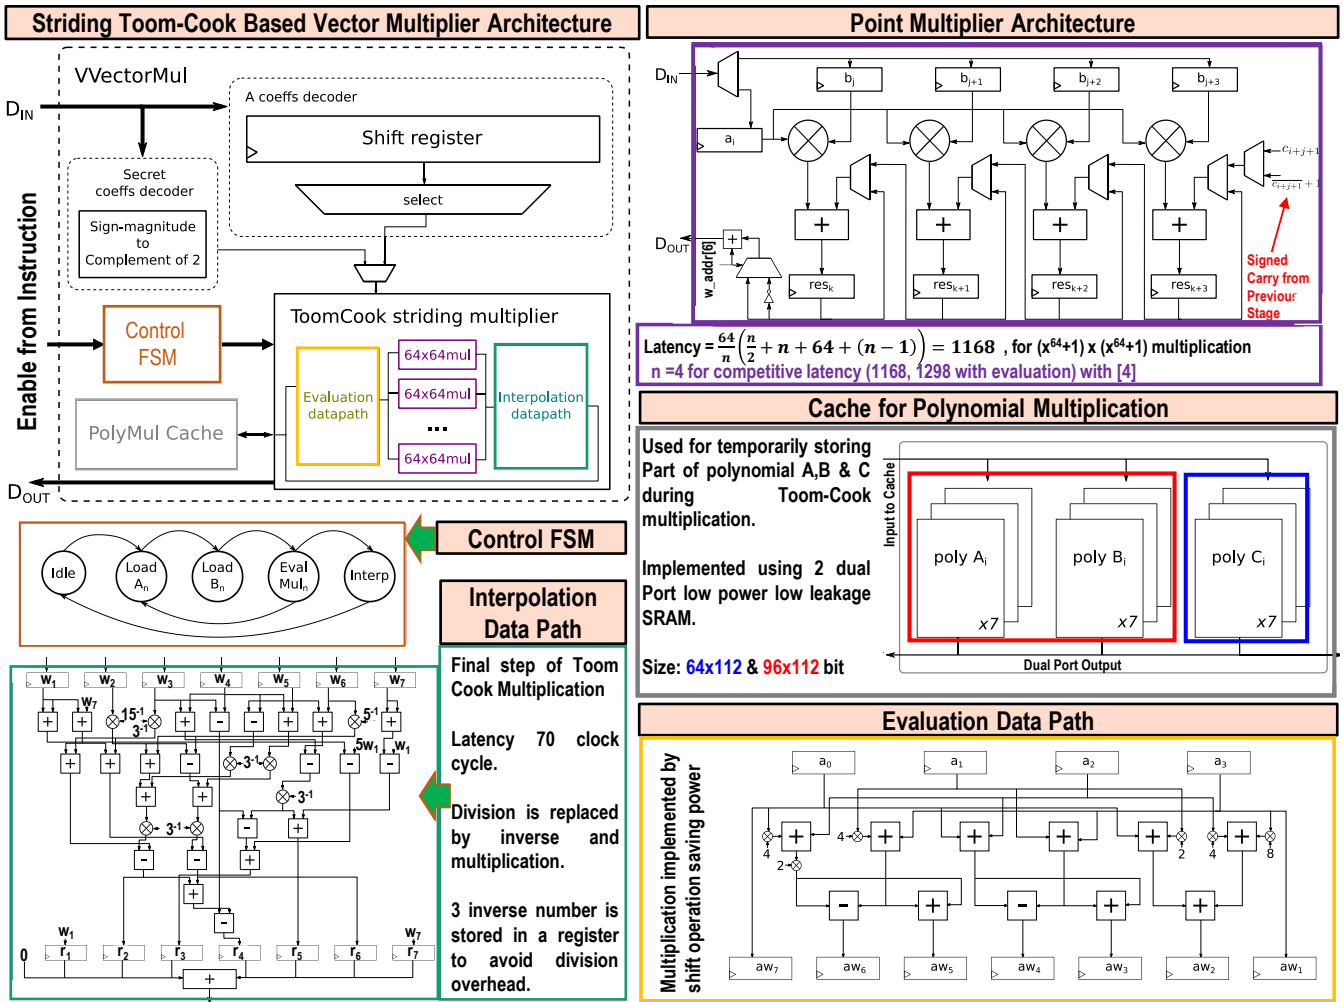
Striding Toom-Cook Based Vector Multiplier Architecture

VVectorMul

$D_{IN}$

A coeffs decoder

Shift register

select

Secret coeffs decoder

Sign-magnitude to Complement of 2

Enable from Instruction

Control FSM

ToomCook striding multiplier

Evaluation datapath

64x64mul

64x64mul

...

64x64mul

Interpolation datapath

PolyMul Cache

$D_{OUT}$

Point Multiplier Architecture

$D_{IN}$

$b_j$ $b_{j+1}$ $b_{j+2}$ $b_{j+3}$

$a_i$

$c_{i+j+1}$

$\overline{c_{i+j+1}}+1$

$D_{OUT}$

w_addr[6]

$res_k$ $res_{k+1}$ $res_{k+2}$ $res_{k+3}$

Signed Carry from Previous Stage

Latency = $\frac{64}{n}\left(\frac{n}{2}+n+64+(n-1)\right)=1168$ , for ($x^{64}$+1) x ($x^{64}$+1) multiplication

n =4 for competitive latency (1168, 1298 with evaluation) with [4]

Cache for Polynomial Multiplication

Used for temporarily storing Part of polynomial A,B & C during Toom-Cook multiplication.

Implemented using 2 dual Port low power low leakage SRAM.

Size: 64x112 & 96x112 bit

Input to Cache

poly $A_i$ x7

poly $B_i$ x7

poly $C_i$ x7

Dual Port Output

Control FSM

Idle

Load $A_n$

Load $B_n$

Eval $Mul_n$

Interp

Interpolation Data Path

Final step of Toom Cook Multiplication

Latency 70 clock cycle.

Division is replaced by inverse and multiplication.

3 inverse number is stored in a register to avoid division overhead.

$w_1$ $w_2$ $w_3$ $w_4$ $w_5$ $w_6$ $w_7$

$w_7$ $15^{-1}$ $3^{-1}$ $5^{-1}$ $5w_1$ $w_1$

$3^{-1}$ $3^{-1}$ $3^{-1}$

$w_1$ $w_7$

0 $r_1$ $r_2$ $r_3$ $r_4$ $r_5$ $r_6$ $r_7$

Evaluation Data Path

Multiplication implemented by shift operation saving power

$a_0$ $a_1$ $a_2$ $a_3$

4 2 4 2 4 8

$aw_7$ $aw_6$ $aw_5$ $aw_4$ $aw_3$ $aw_2$ $aw_1$